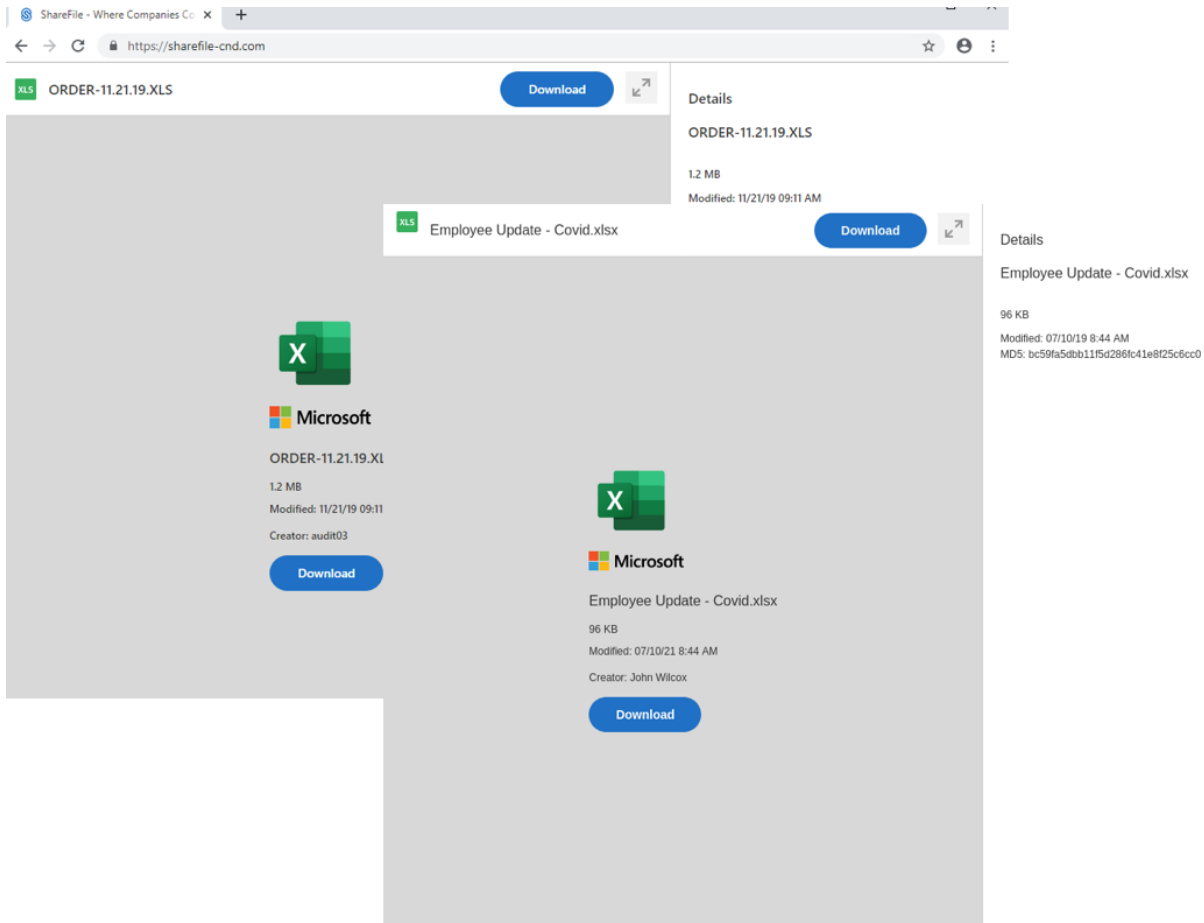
ShareFile - Where Companies Co ×
https://sharefile-cnd.com

XLS ORDER-11.21.19.XLS
Download

Details
ORDER-11.21.19.XLS
1.2 MB
Modified: 11/21/19 09:11 AM

Microsoft
ORDER-11.21.19.XL
1.2 MB
Modified: 11/21/19 09:11
Creator: audit03
Download

XLS Employee Update - Covid.xlsx
Download

Details
Employee Update - Covid.xlsx
96 KB
Modified: 07/10/19 8:44 AM
MD5: bc59fa5dbb11f5d286fc41e8f25c6cc0

Microsoft
Employee Update - Covid.xlsx
96 KB
Modified: 07/10/21 8:44 AM
Creator: John Wilcox
Download